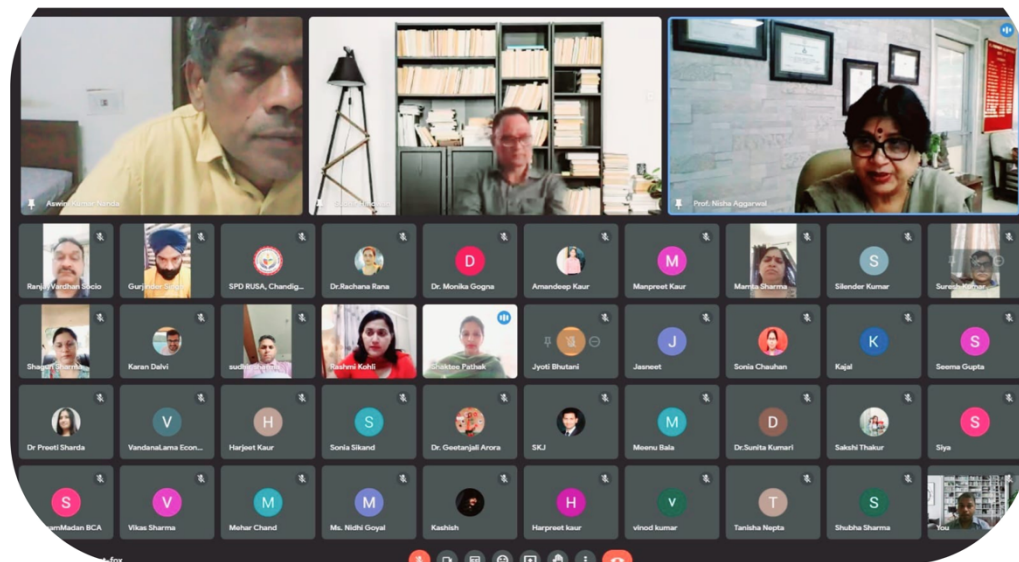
Aswini Kumar Nanda
Prof. Nisha Aggarwal

Ranjay Vardhan Socio
Gurjinder Singh
SPD RUSA, Chandig...
Dr.Rachana Rana
D
Dr. Monika Gogna
Amandeep Kaur
M
Manpreet Kaur
Mamta Sharma
S
Silender Kumar
Suresh Kumar

Shagun Sharma
Karan Dalvi
sudhir sharma
Rashmi Kohli
Shaktee Pathak
Jyoti Bhutani
J
Jasneet
Sonia Chauhan
K
Kajal
S
Seema Gupta

Dr Preeti Sharda
V
VandanaLama Econ...
H
Harjeet Kaur
S
Sonia Sikand
Dr. Geetanjali Arora
SKJ
M
Meenu Bala
D
Dr.Sunita Kumari
Sakshi Thakur
S
Siya

S
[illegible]amMadan BCA
V
Vikas Sharma
M
Mehar Chand
M
Ms. Nidhi Goyal
Kashish
H
Harpreet kaur
V
vinod kumar
T
Tanisha Nepta
S
Shubha Sharma
You